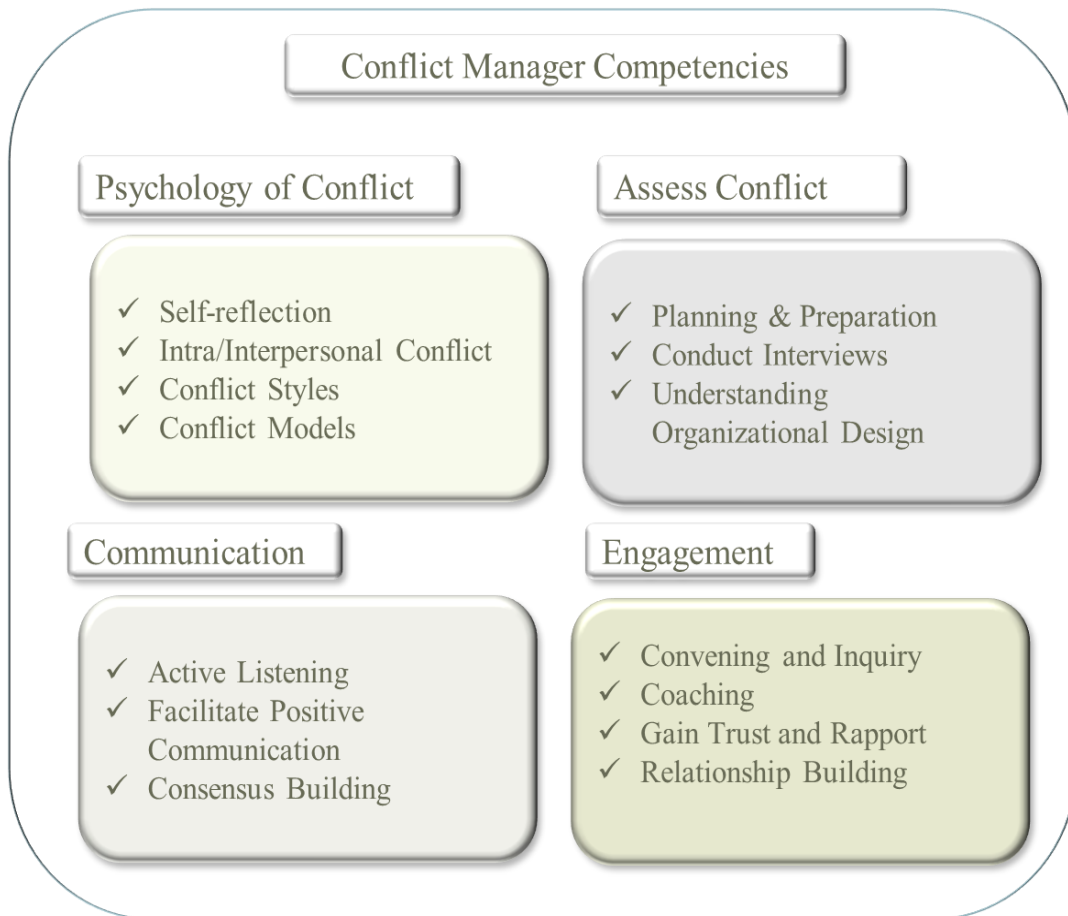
Conflict Manager Competencies

Psychology of Conflict

✓ Self-reflection
✓ Intra/Interpersonal Conflict
✓ Conflict Styles
✓ Conflict Models

Assess Conflict

✓ Planning & Preparation
✓ Conduct Interviews
✓ Understanding Organizational Design

Communication

✓ Active Listening
✓ Facilitate Positive Communication
✓ Consensus Building

Engagement

✓ Convening and Inquiry
✓ Coaching
✓ Gain Trust and Rapport
✓ Relationship Building